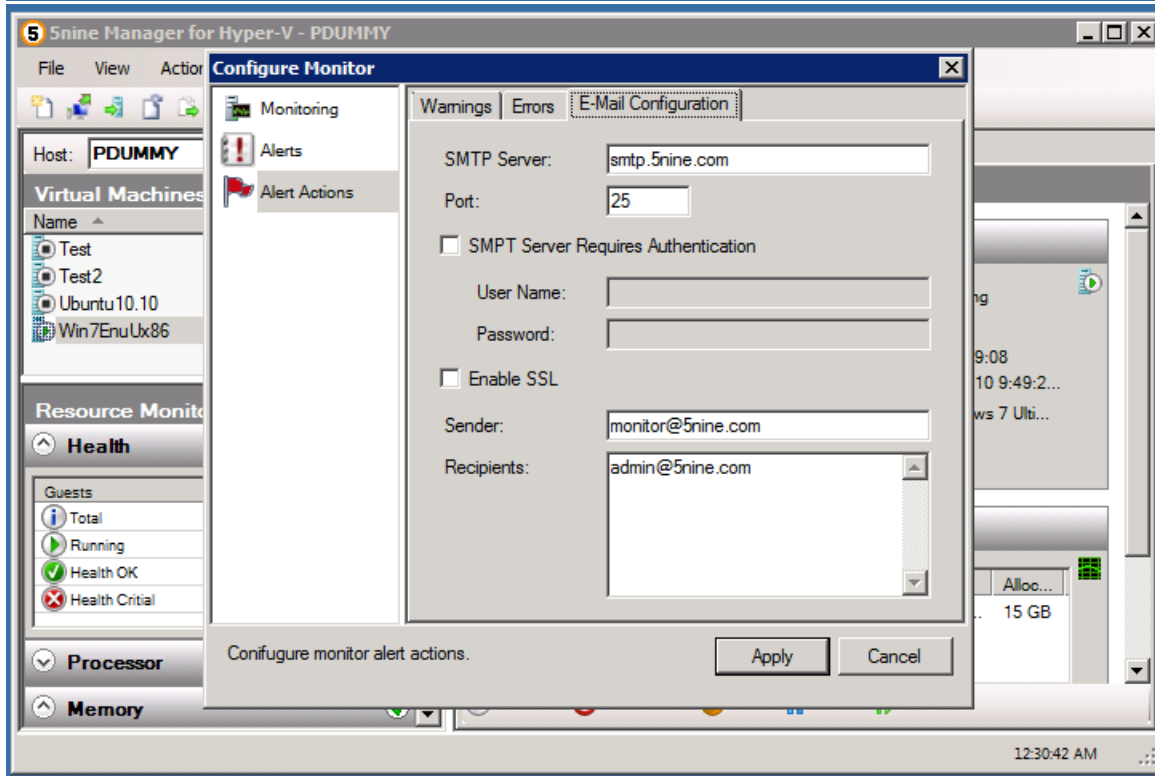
5nine Manager for Hyper-V - PDUMMY

File View Actio

Host: PDUMMY

Virtual Machines

Name

Test
Test2
Ubuntu10.10
Win7EnuUx86

Resource Monit

Health

Guests

Total
Running
Health OK
Health Critial

Processor

Memory

Configure Monitor

Monitoring
Alerts
Alert Actions

Warnings | Errors | E-Mail Configuration

SMTP Server: smtp.5nine.com

Port: 25

SMPT Server Requires Authentication

User Name:

Password:

Enable SSL

Sender: monitor@5nine.com

Recipients: admin@5nine.com

Conifugure monitor alert actions.

Apply Cancel

ng
9:08
10 9:49:2...
ws 7 Ulti...

Alloc...
15 GB

12:30:42 AM